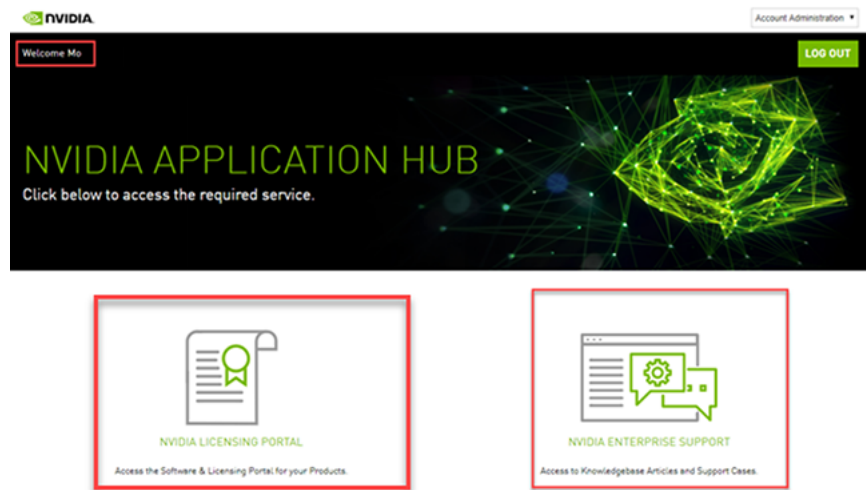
NVIDIA

Account Administration

Welcome Mo

LOG OUT

NVIDIA APPLICATION HUB

Click below to access the required service.

NVIDIA LICENSING PORTAL

Access the Software & Licensing Portal for your Products.

NVIDIA ENTERPRISE SUPPORT

Access to Knowledgebase Articles and Support Cases.